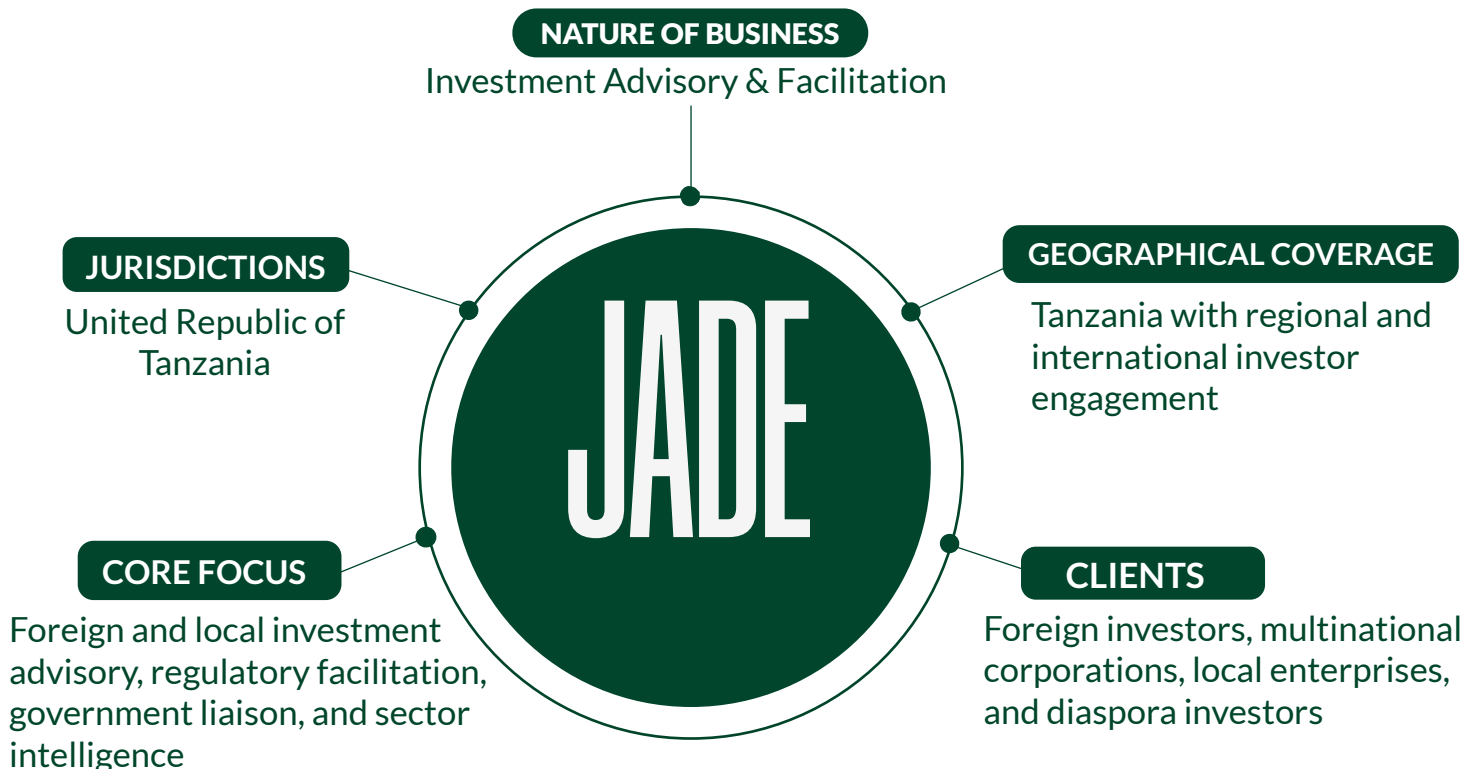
NATURE OF BUSINESS
Investment Advisory & Facilitation

JURISDICTIONS
United Republic of Tanzania

GEOGRAPHICAL COVERAGE
Tanzania with regional and international investor engagement

JADE

CORE FOCUS
Foreign and local investment advisory, regulatory facilitation, government liaison, and sector intelligence

CLIENTS
Foreign investors, multinational corporations, local enterprises, and diaspora investors